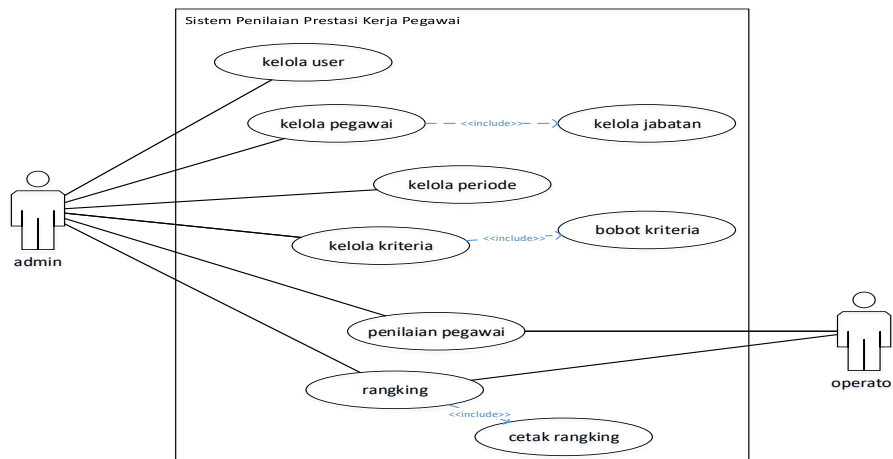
Sistem Penilaian Prestasi Kerja Pegawai

kelola user

kelola pegawai

<<include>>

kelola jabatan

kelola periode

kelola kriteria

<<include>>

bobot kriteria

admin

penilaian pegawai

rangking

<<include>>

cetak rangking

operato